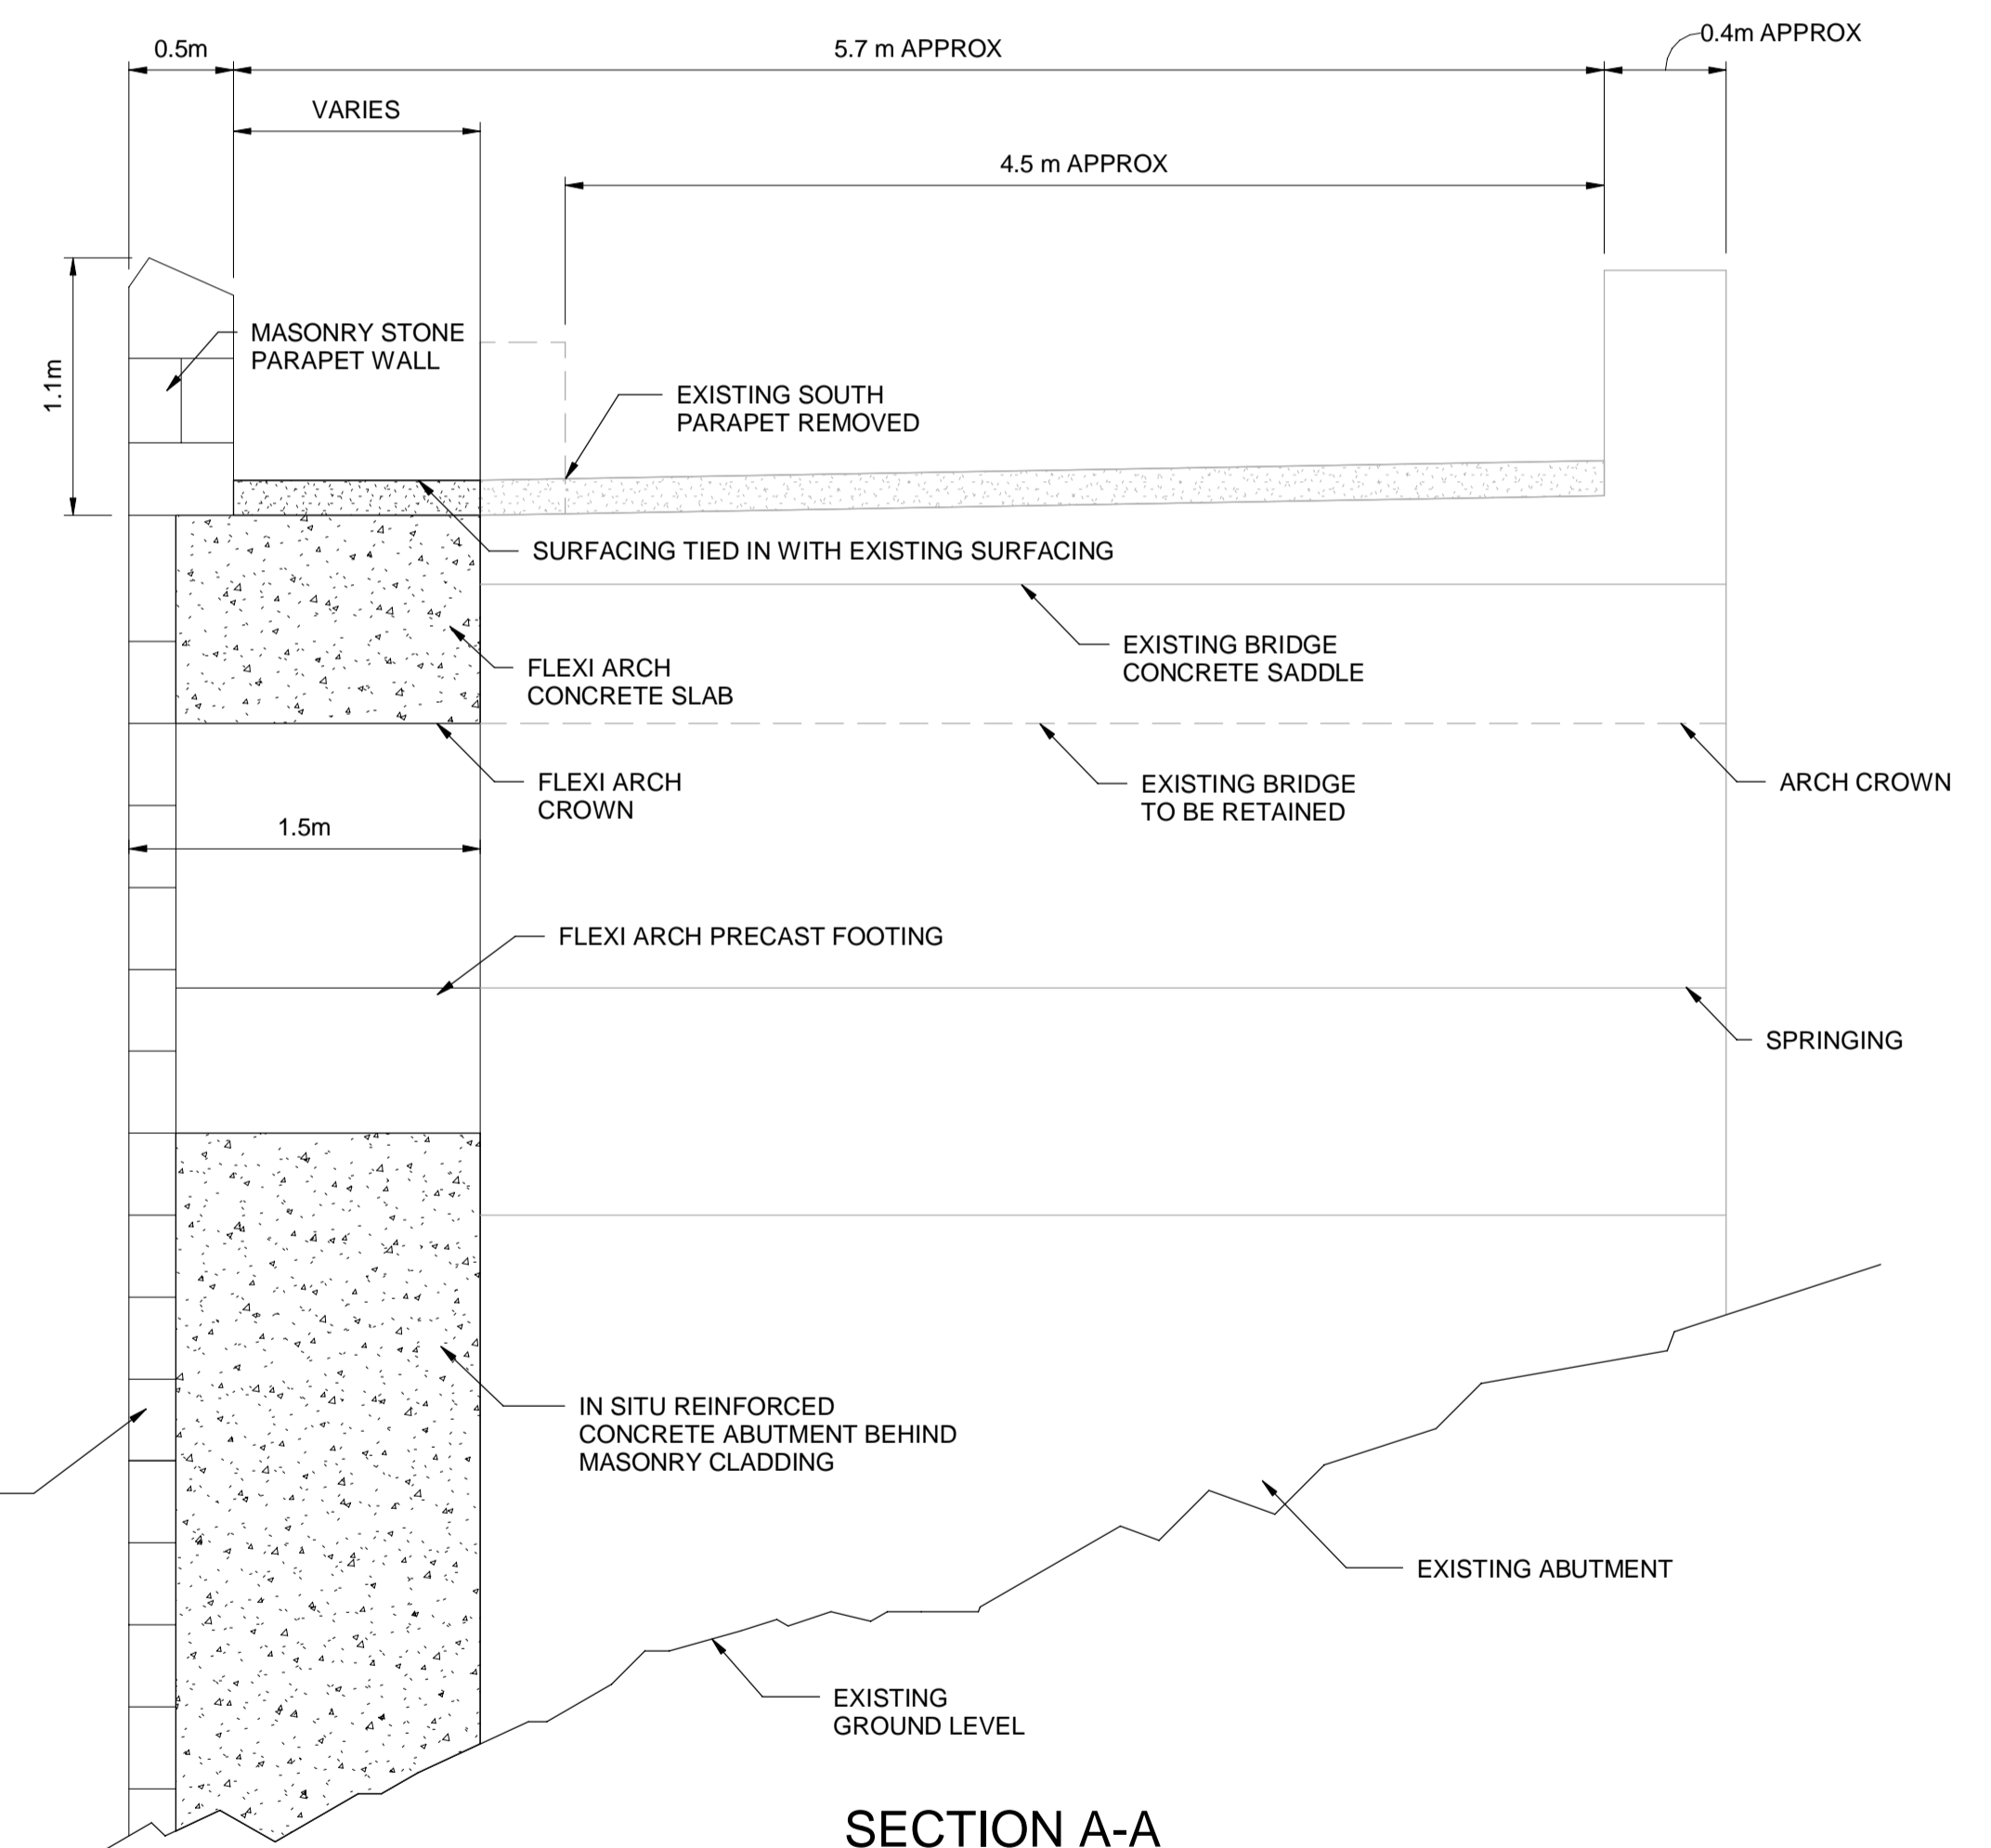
0.5m

5.7 m APPROX

0.4m APPROX

VARIES

4.5 m APPROX

1.1m

MASONRY STONE PARAPET WALL

EXISTING SOUTH PARAPET REMOVED

SURFACING TIED IN WITH EXISTING SURFACING

EXISTING BRIDGE CONCRETE SADDLE

FLEXI ARCH CONCRETE SLAB

FLEXI ARCH CROWN

EXISTING BRIDGE TO BE RETAINED

ARCH CROWN

1.5m

FLEXI ARCH PRECAST FOOTING

SPRINGING

IN SITU REINFORCED CONCRETE ABUTMENT BEHIND MASONRY CLADDING

EXISTING ABUTMENT

EXISTING GROUND LEVEL

SECTION A-A